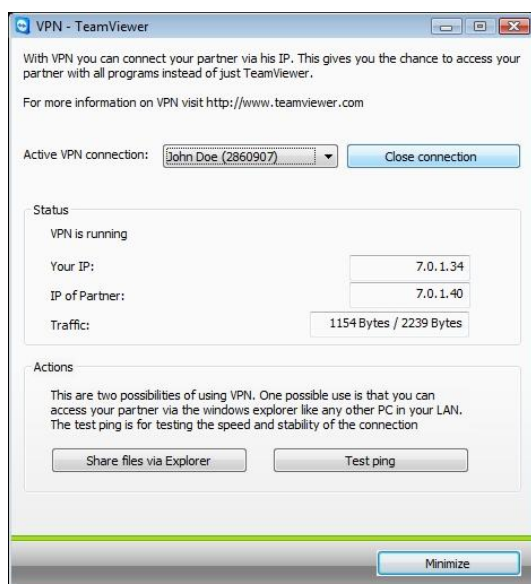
VPN - TeamViewer

With VPN you can connect your partner via his IP. This gives you the chance to access your partner with all programs instead of just TeamViewer.

For more information on VPN visit http://www.teamviewer.com

Active VPN connection: John Doe (2860907)

Close connection

Status

VPN is running

Your IP: 7.0.1.34

IP of Partner: 7.0.1.40

Traffic: 1154 Bytes / 2239 Bytes

Actions

This are two possibilities of using VPN. One possible use is that you can access your partner via the windows explorer like any other PC in your LAN. The test ping is for testing the speed and stability of the connection

Share files via Explorer

Test ping

Minimize